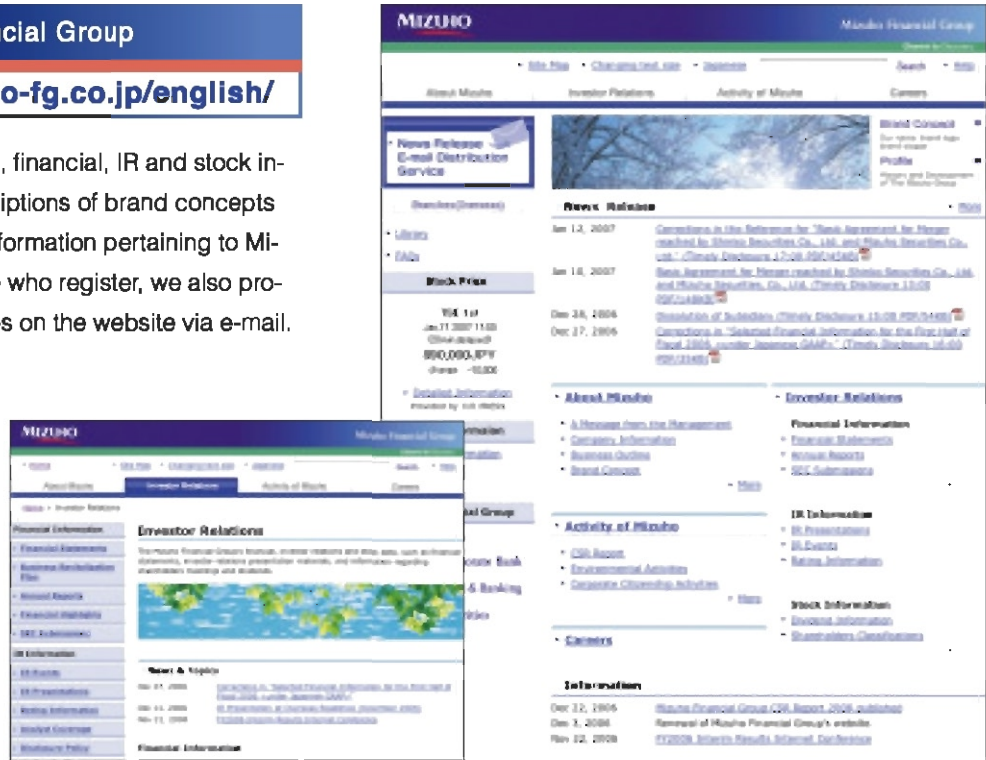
cial Group

o-fg.co.jp/english/

, financial, IR and stock information, descriptions of brand concepts formation pertaining to Mi- who register, we also pro- s on the website via e-mail.

MIZUHO

Mizuho Financial Group

About Mizuho

Investor Relations

Activity of Mizuho

Careers

News Release E-mail Distribution Service

Brand Concept

Profile

News Release

Jan 12, 2007

Jan 10, 2007

Dec 28, 2006

Dec 27, 2006

Stock Price

About Mizuho

Investor Relations

Financial Information

IR Information

Stock Information

Activity of Mizuho

Careers

Information

Dec 22, 2006

Dec 3, 2006

Nov 22, 2006

MIZUHO

Mizuho Financial Group

About Mizuho

Investor Relations

Activity of Mizuho

Careers

Financial Information

IR Information

Investor Relations

News & Topics

Financial Information